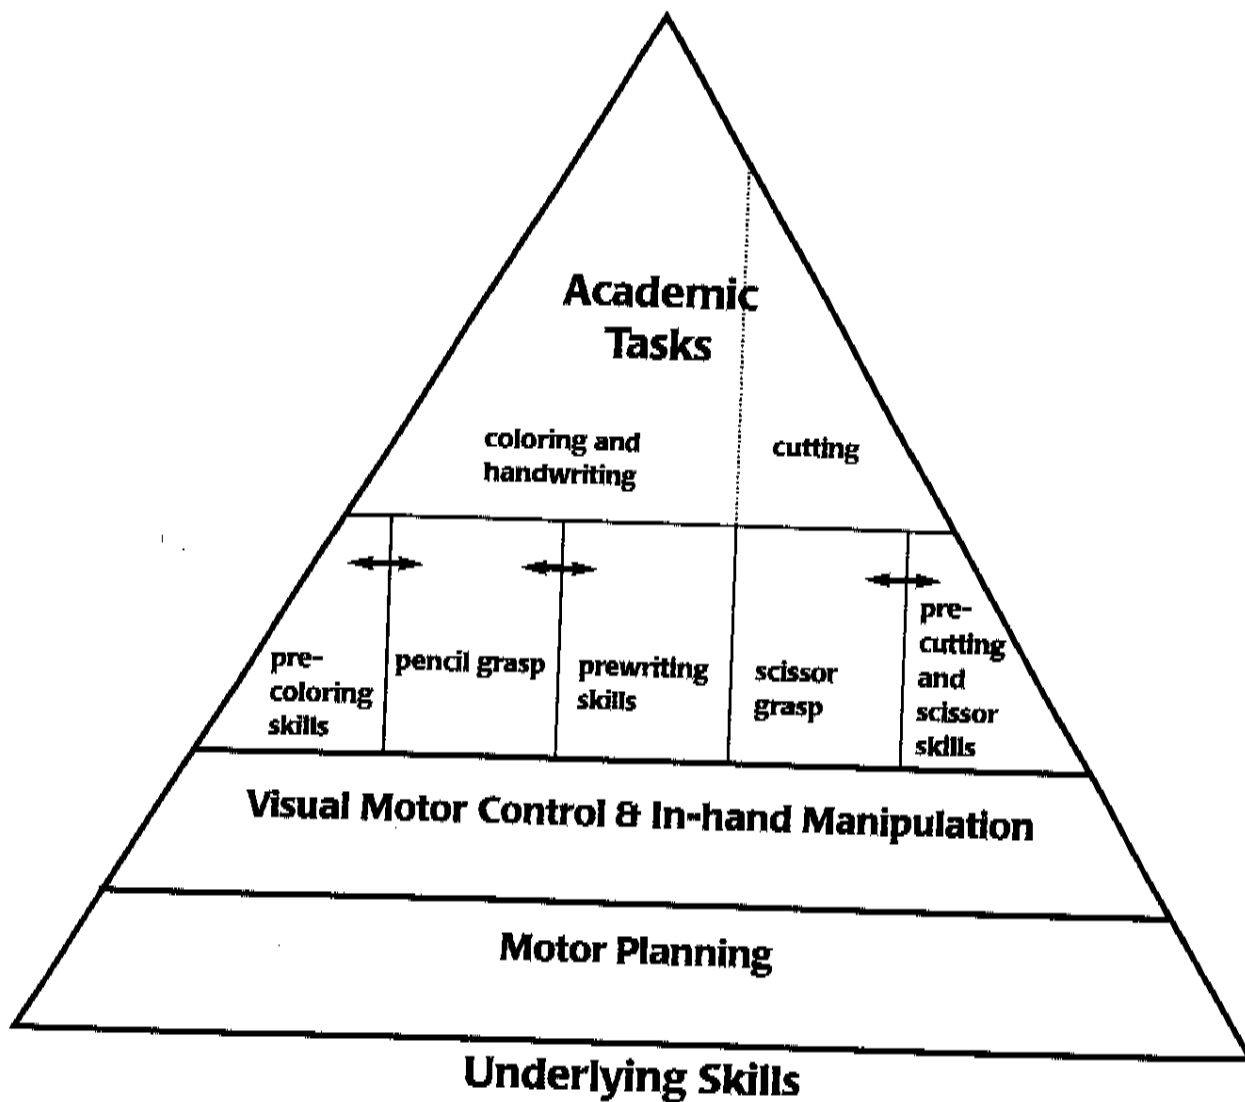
Academic Tasks

coloring and handwriting

cutting

pre-coloring skills

pencil grasp

prewriting skills

scissor grasp

pre-cutting and scissor skills

Visual Motor Control & In-hand Manipulation

Motor Planning

Underlying Skills